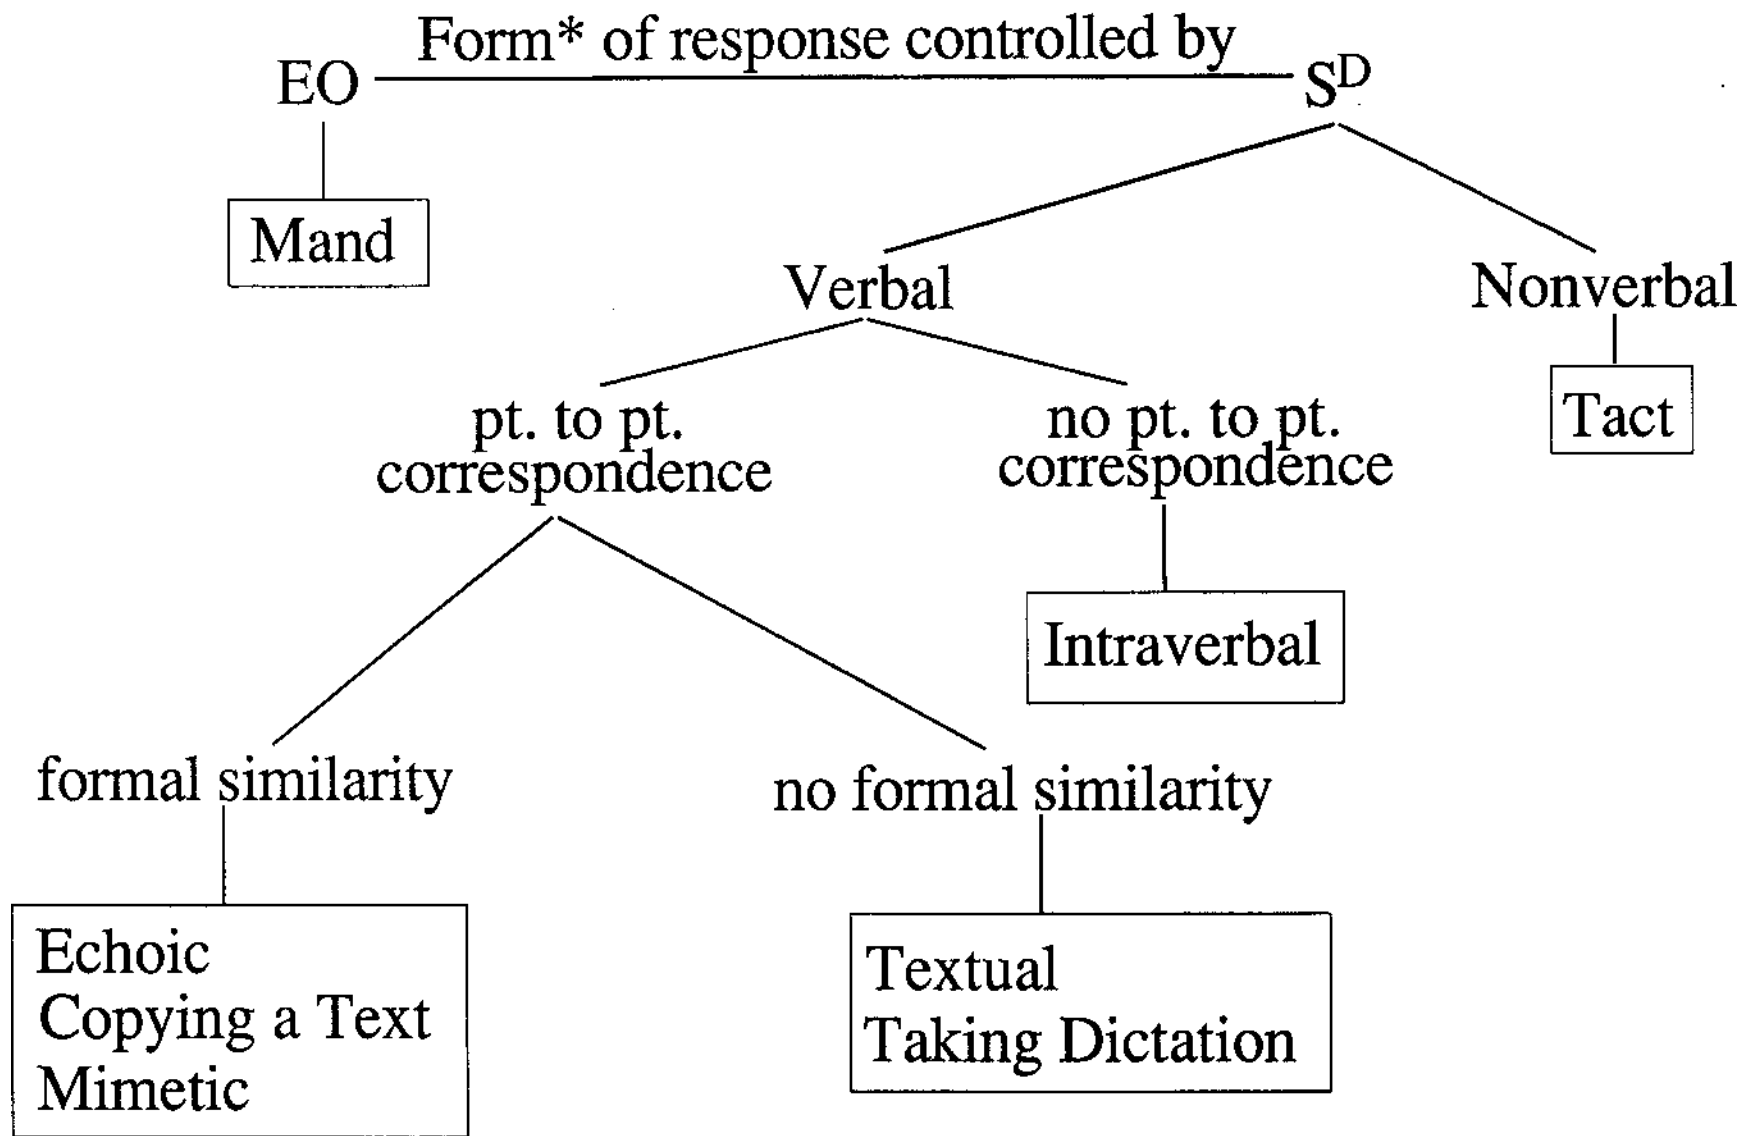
Form* of response controlled by
EO
$S^D$
Mand
Verbal
Nonverbal
pt. to pt. correspondence
no pt. to pt. correspondence
Tact
Intraverbal
formal similarity
no formal similarity
Echoic
Copying a Text
Mimetic
Textual
Taking Dictation